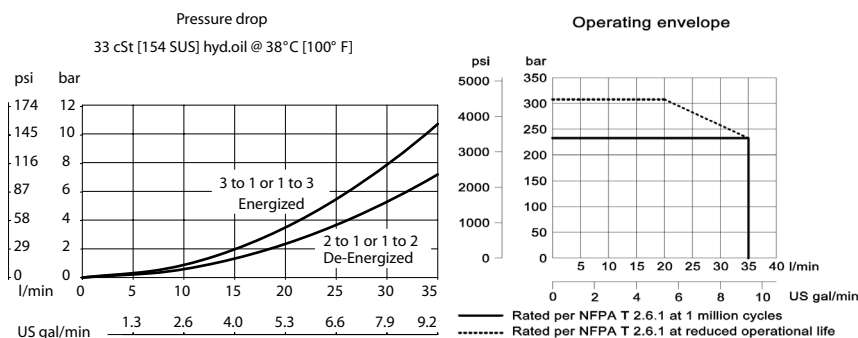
Pressure drop

33 cSt [154 SUS] hyd.oil @ 38°C [100° F]

psi bar

174 12
145 10
116 8
87 6
58 4
29 2
0 0

3 to 1 or 1 to 3
Energized

2 to 1 or 1 to 2
De-Energized

l/min 0 5 10 15 20 25 30 35

US gal/min 1.3 2.6 4.0 5.3 6.6 7.9 9.2

Operating envelope

psi bar

5000 350
300
4000 250
3000 200
2000 150
1000 100
50
0 0

5 10 15 20 25 30 35 40 l/min

0 2 4 6 8 10 US gal/min

Rated per NFPA T 2.6.1 at 1 million cycles
Rated per NFPA T 2.6.1 at reduced operational life